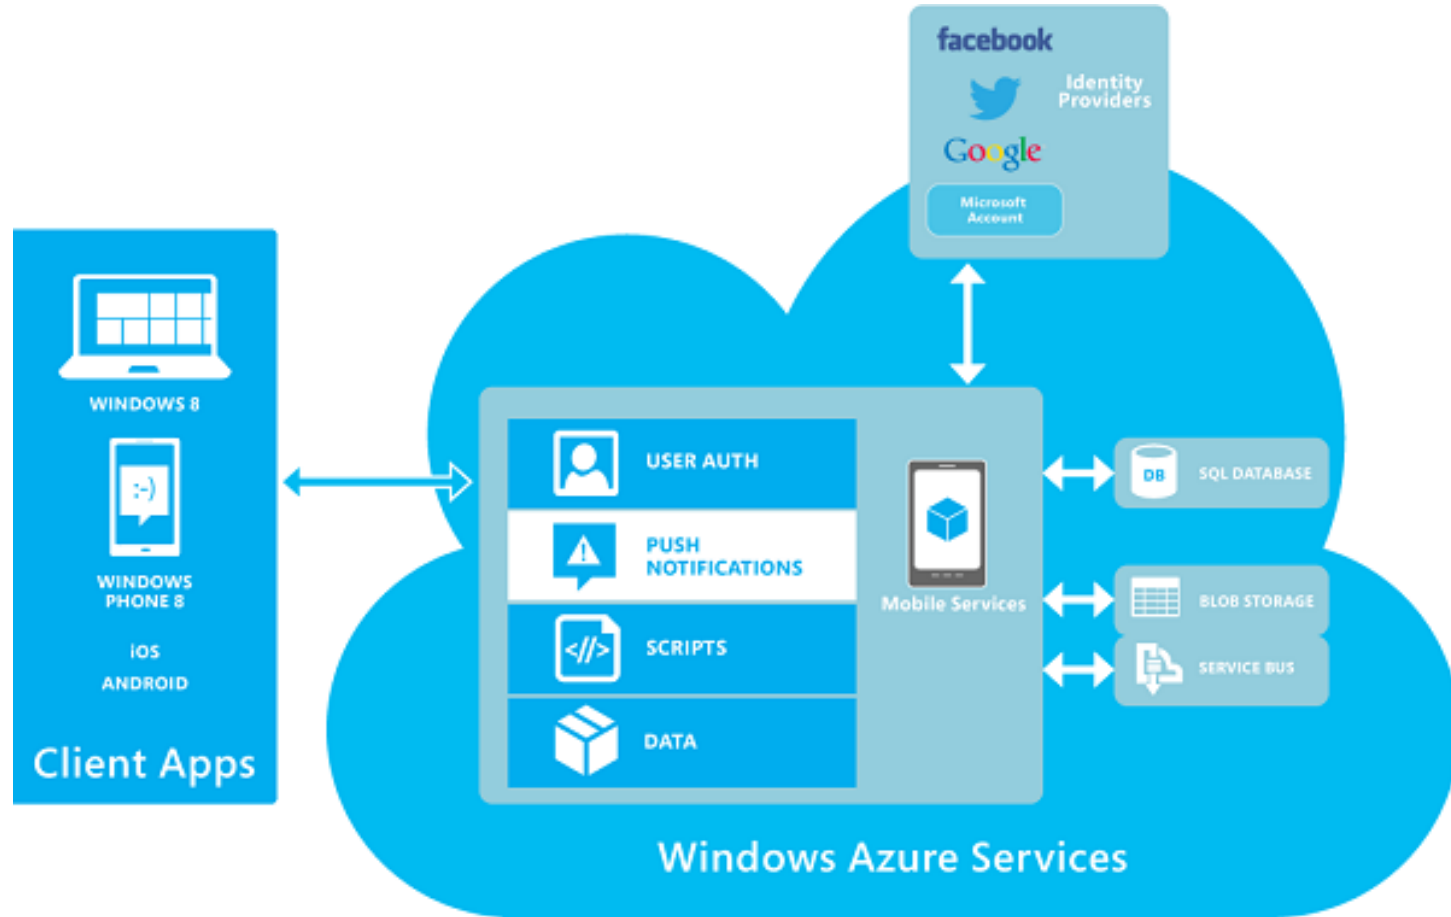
facebook

Identity Providers

Google

Microsoft Account

WINDOWS 8

:-)

WINDOWS PHONE 8

iOS

ANDROID

Client Apps

USER AUTH

PUSH NOTIFICATIONS

</>

SCRIPTS

DATA

Mobile Services

DB

SQL DATABASE

BLOB STORAGE

SERVICE BUS

Windows Azure Services